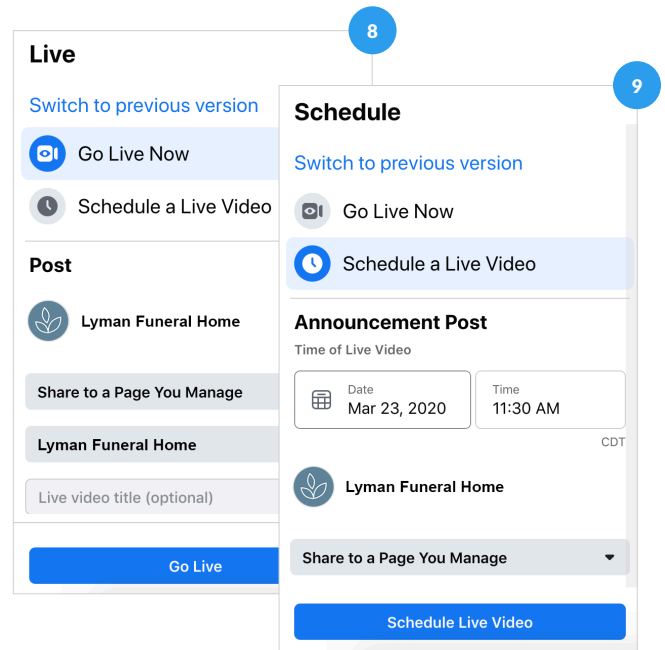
8

Live

Switch to previous version

Go Live Now

Schedule a Live Video

Post

Lyman Funeral Home

Share to a Page You Manage

Lyman Funeral Home

Live video title (optional)

Go Live

9

Schedule

Switch to previous version

Go Live Now

Schedule a Live Video

Announcement Post

Time of Live Video

Date
Mar 23, 2020

Time
11:30 AM

CDT

Lyman Funeral Home

Share to a Page You Manage

Schedule Live Video